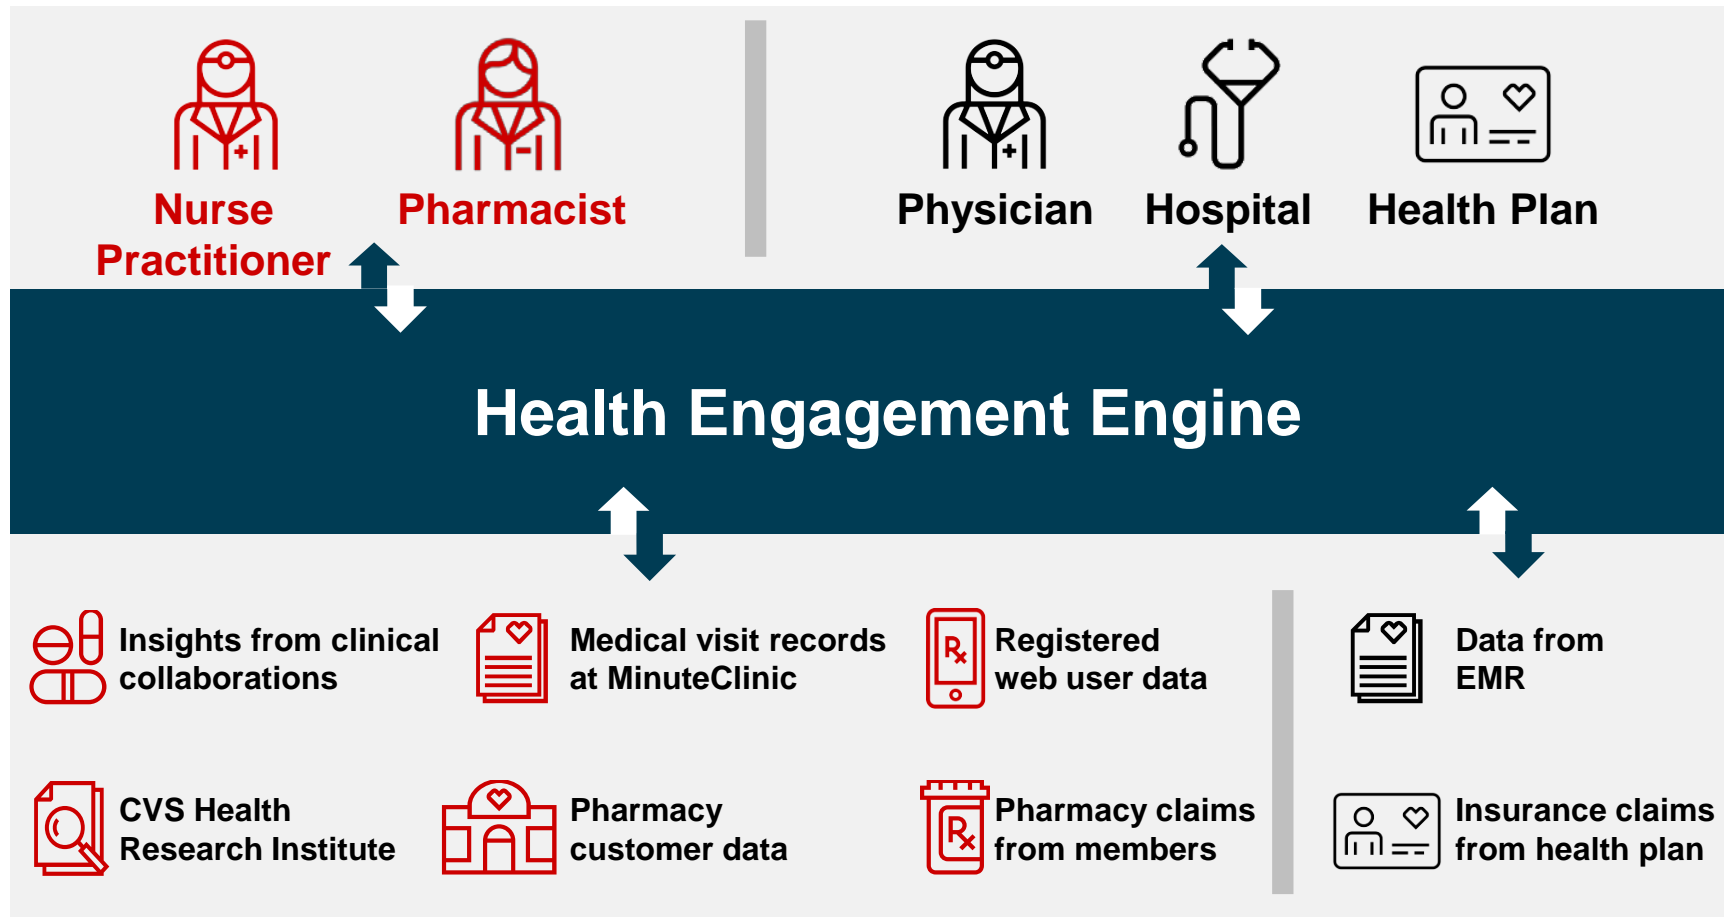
Nurse Practitioner

Pharmacist

Physician

Hospital

Health Plan

Health Engagement Engine

Insights from clinical collaborations

Medical visit records at MinuteClinic

Registered web user data

Data from EMR

CVS Health Research Institute

Pharmacy customer data

Pharmacy claims from members

Insurance claims from health plan